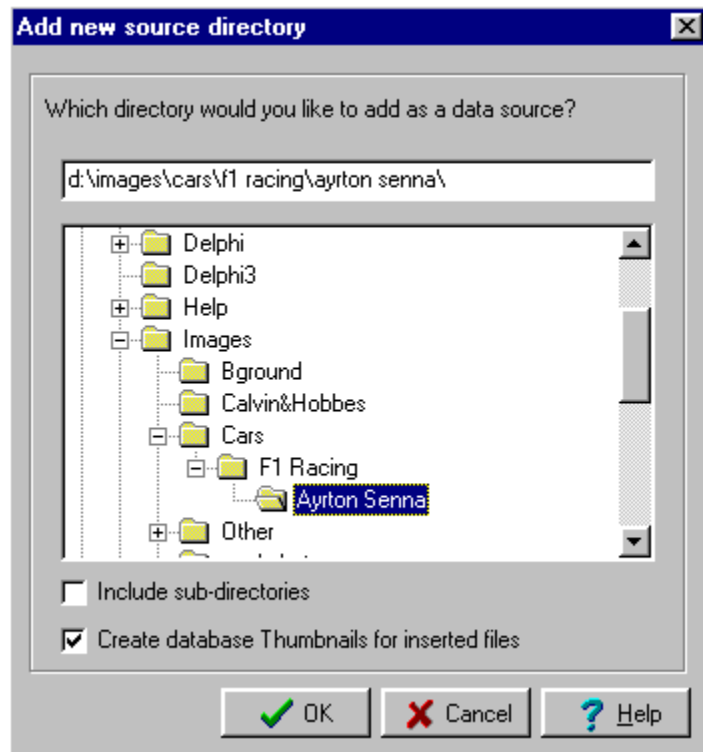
Add new source directory

Which directory would you like to add as a data source?

d:\images\cars\f1 racing\ayrton senna\

Delphi
Delphi3
Help
Images
Bground
Calvin&Hobbes
Cars
F1 Racing
Ayrton Senna
Other
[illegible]

Include sub-directories

Create database Thumbnails for inserted files

OK
Cancel
Help